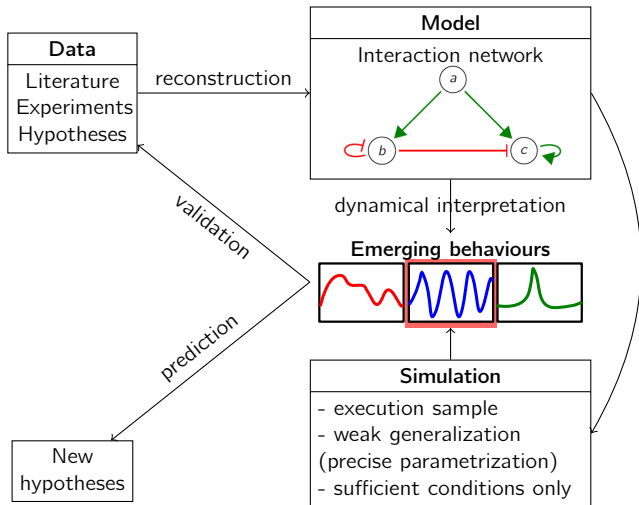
Data

Literature
Experiments
Hypotheses

reconstruction

Model

Interaction network

a

b

c

dynamical interpretation

Emerging behaviours

validation

prediction

Simulation

- execution sample
- weak generalization
(precise parametrization)
- sufficient conditions only

New hypotheses